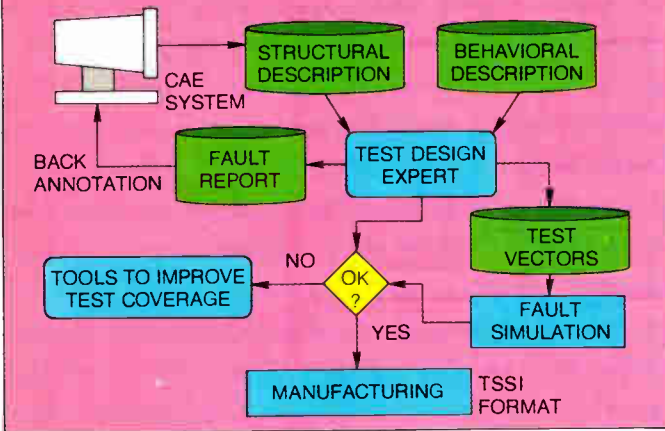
CAE SYSTEM

STRUCTURAL DESCRIPTION

BEHAVIORAL DESCRIPTION

BACK ANNOTATION

FAULT REPORT

TEST DESIGN EXPERT

TEST VECTORS

NO

OK ?

TOOLS TO IMPROVE TEST COVERAGE

FAULT SIMULATION

YES

MANUFACTURING

TSSI FORMAT